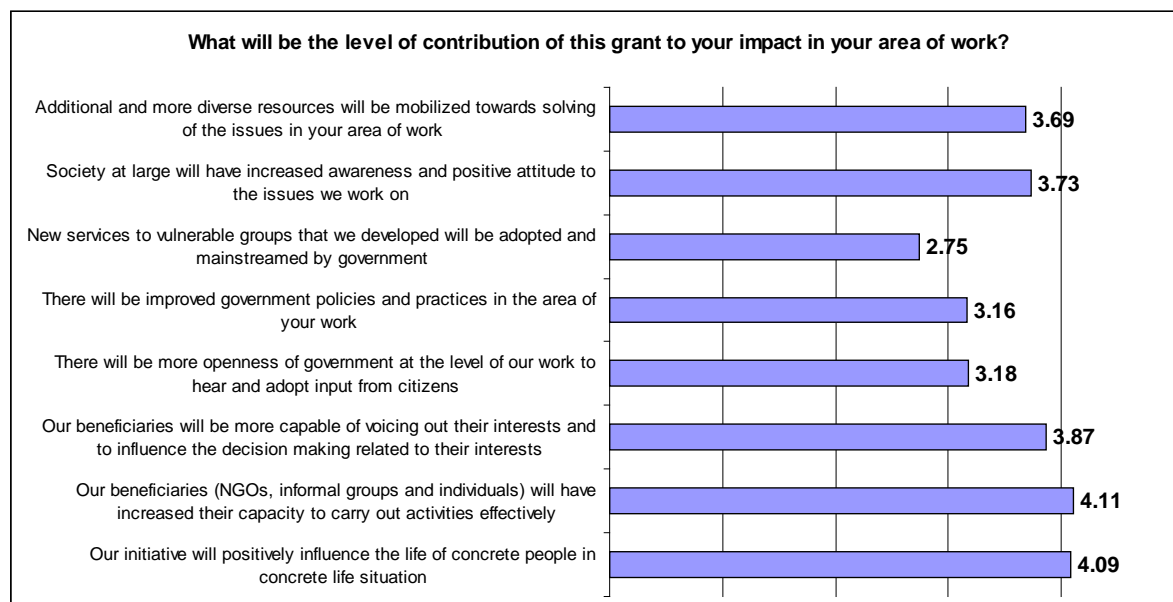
What will be the level of contribution of this grant to your impact in your area of work?

Additional and more diverse resources will be mobilized towards solving of the issues in your area of work
3.69

Society at large will have increased awareness and positive attitude to the issues we work on
3.73

New services to vulnerable groups that we developed will be adopted and mainstreamed by government
2.75

There will be improved government policies and practices in the area of your work
3.16

There will be more openness of government at the level of our work to hear and adopt input from citizens
3.18

Our beneficiaries will be more capable of voicing out their interests and to influence the decision making related to their interests
3.87

Our beneficiaries (NGOs, informal groups and individuals) will have increased their capacity to carry out activities effectively
4.11

Our initiative will positively influence the life of concrete people in concrete life situation
4.09